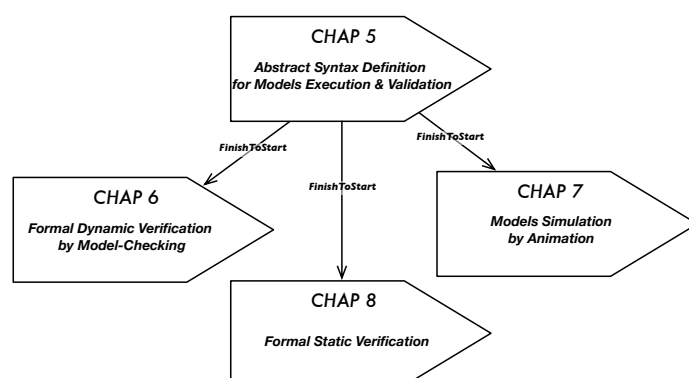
CHAP 5

Abstract Syntax Definition for Models Execution & Validation

FinishToStart

FinishToStart

FinishToStart

CHAP 6

Formal Dynamic Verification by Model-Checking

CHAP 7

Models Simulation by Animation

CHAP 8

Formal Static Verification